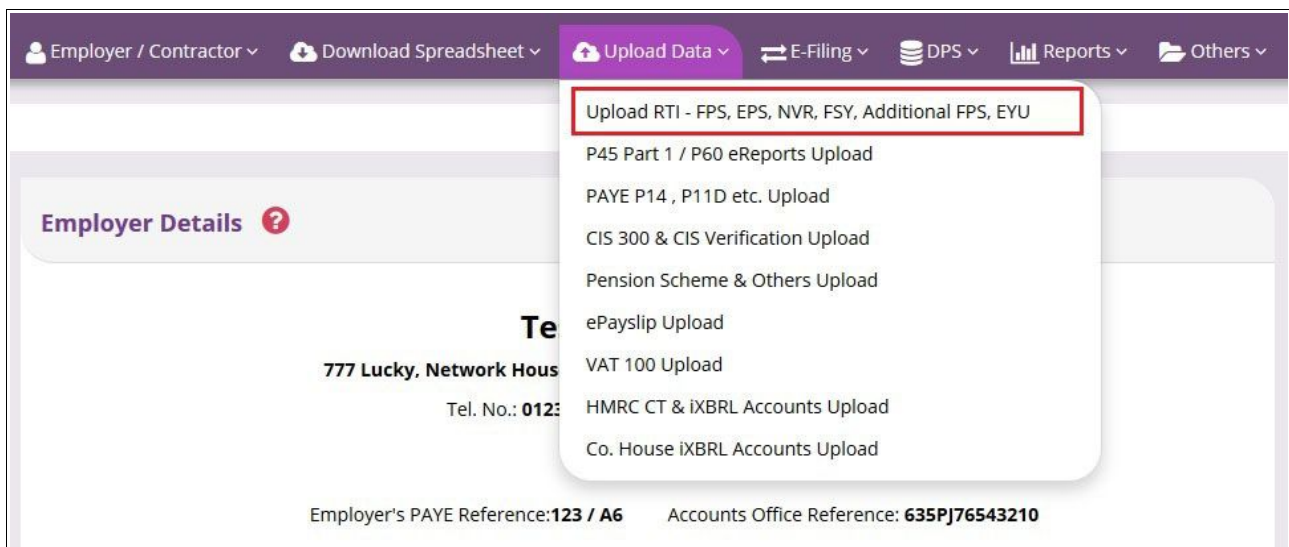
Employer / Contractor ⌄ Download Spreadsheet ⌄ Upload Data ⌄ E-Filing ⌄ DPS ⌄ Reports ⌄ Others ⌄

Upload RTI - FPS, EPS, NVR, FSY, Additional FPS, EYU
P45 Part 1 / P60 eReports Upload
PAYE P14 , P11D etc. Upload
CIS 300 & CIS Verification Upload
Pension Scheme & Others Upload
ePayslip Upload
VAT 100 Upload
HMRC CT & iXBRL Accounts Upload
Co. House iXBRL Accounts Upload

Employer Details

Te

777 Lucky, Network Hous

Tel. No.: 0123

Employer's PAYE Reference:123 / A6 Accounts Office Reference: 635PJ76543210